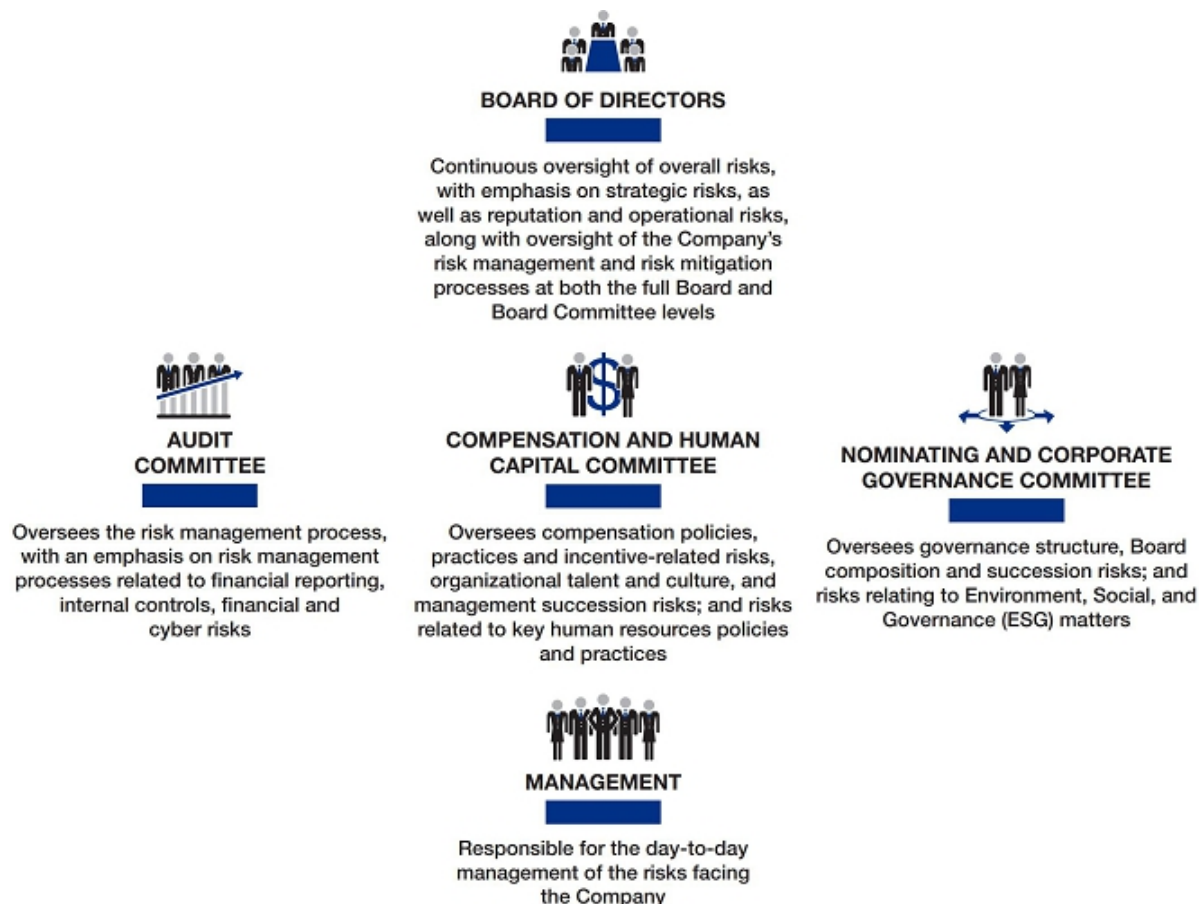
BOARD OF DIRECTORS

Continuous oversight of overall risks, with emphasis on strategic risks, as well as reputation and operational risks, along with oversight of the Company's risk management and risk mitigation processes at both the full Board and Board Committee levels

AUDIT COMMITTEE

Oversees the risk management process, with an emphasis on risk management processes related to financial reporting, internal controls, financial and cyber risks

COMPENSATION AND HUMAN CAPITAL COMMITTEE

Oversees compensation policies, practices and incentive-related risks, organizational talent and culture, and management succession risks; and risks related to key human resources policies and practices

NOMINATING AND CORPORATE GOVERNANCE COMMITTEE

Oversees governance structure, Board composition and succession risks; and risks relating to Environment, Social, and Governance (ESG) matters

MANAGEMENT

Responsible for the day-to-day management of the risks facing the Company